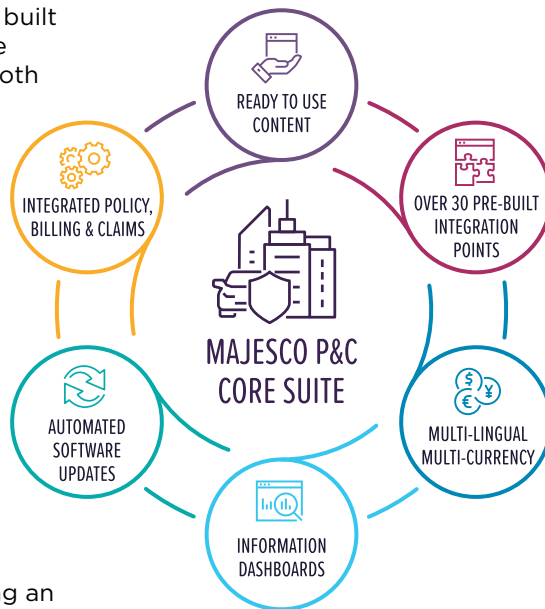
built
e
oth

READY TO USE CONTENT

OVER 30 PRE-BUILT INTEGRATION POINTS

MULTI-LINGUAL MULTI-CURRENCY

INFORMATION DASHBOARDS

AUTOMATED SOFTWARE UPDATES

INTEGRATED POLICY, BILLING & CLAIMS

MAJESCO P&C CORE SUITE

g an